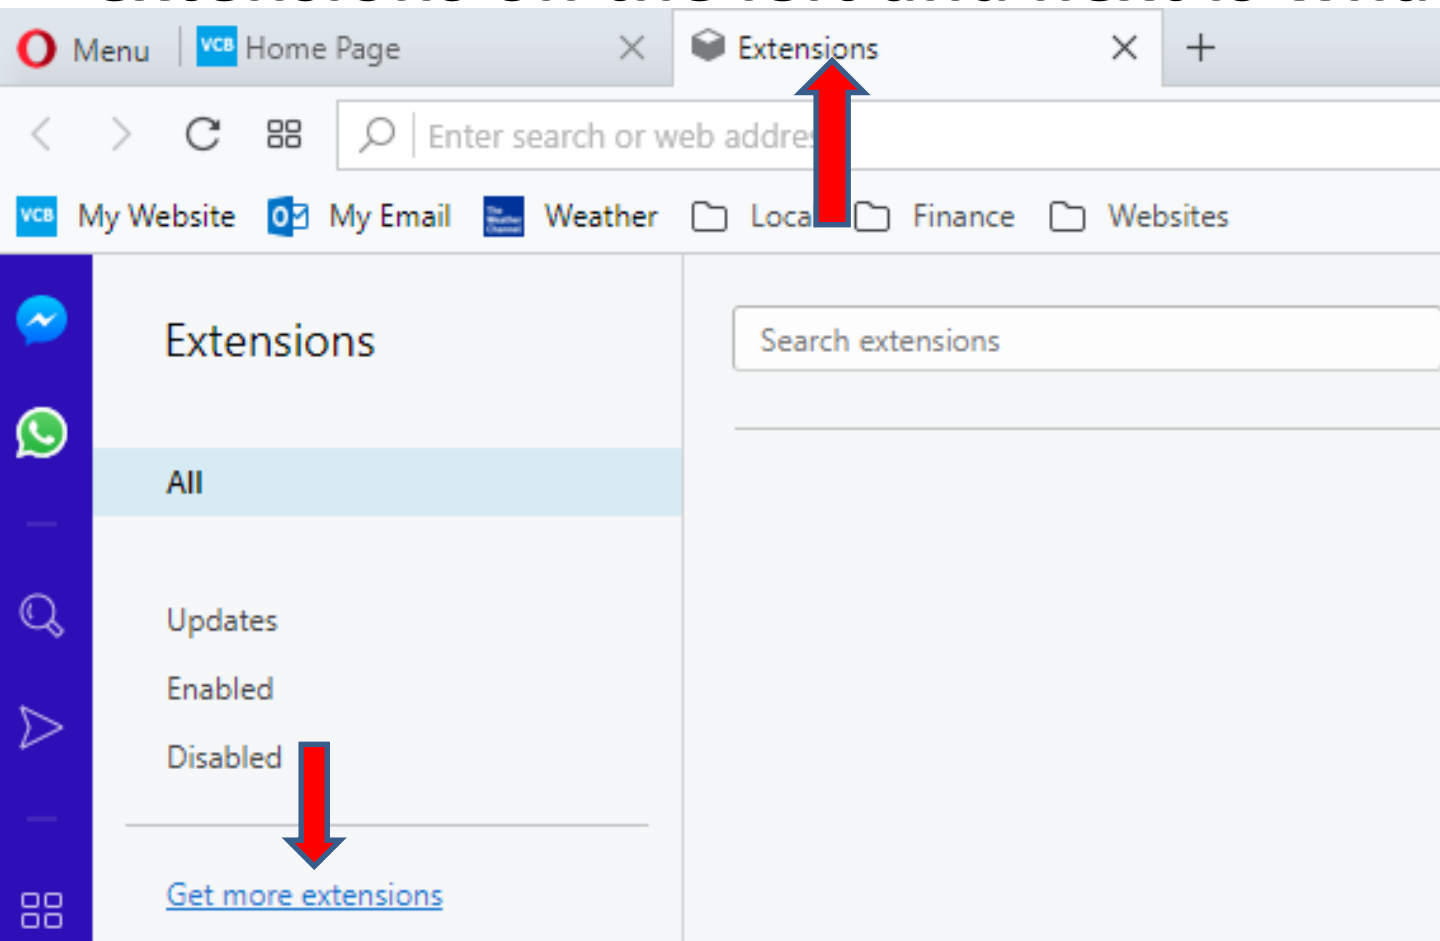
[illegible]

Menu

VCB Home Page

Extensions

+

Enter search or web addre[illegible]

VCB My Website

My Email

Weather

Loca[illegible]

Finance

Websites

Extensions

Search extensions

All

Updates

Enabled

Disabled

Get more extensions